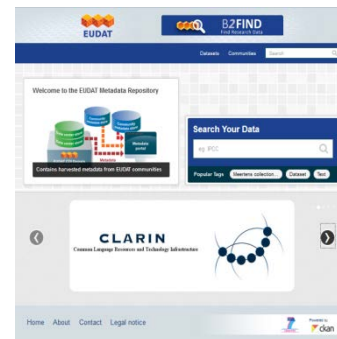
EUDAT

B2FIND
Find Research Data

Datasets Communities Search

Welcome to the EUDAT Metadata Repository

Contains harvested metadata from EUDAT communities

Search Your Data

eg. IPCC

Popular Tags Meertens collection... Dataset Text

CLARIN
Common Language Resources and Technology Infrastructure

Home About Contact Legal notice

Powered by ckan